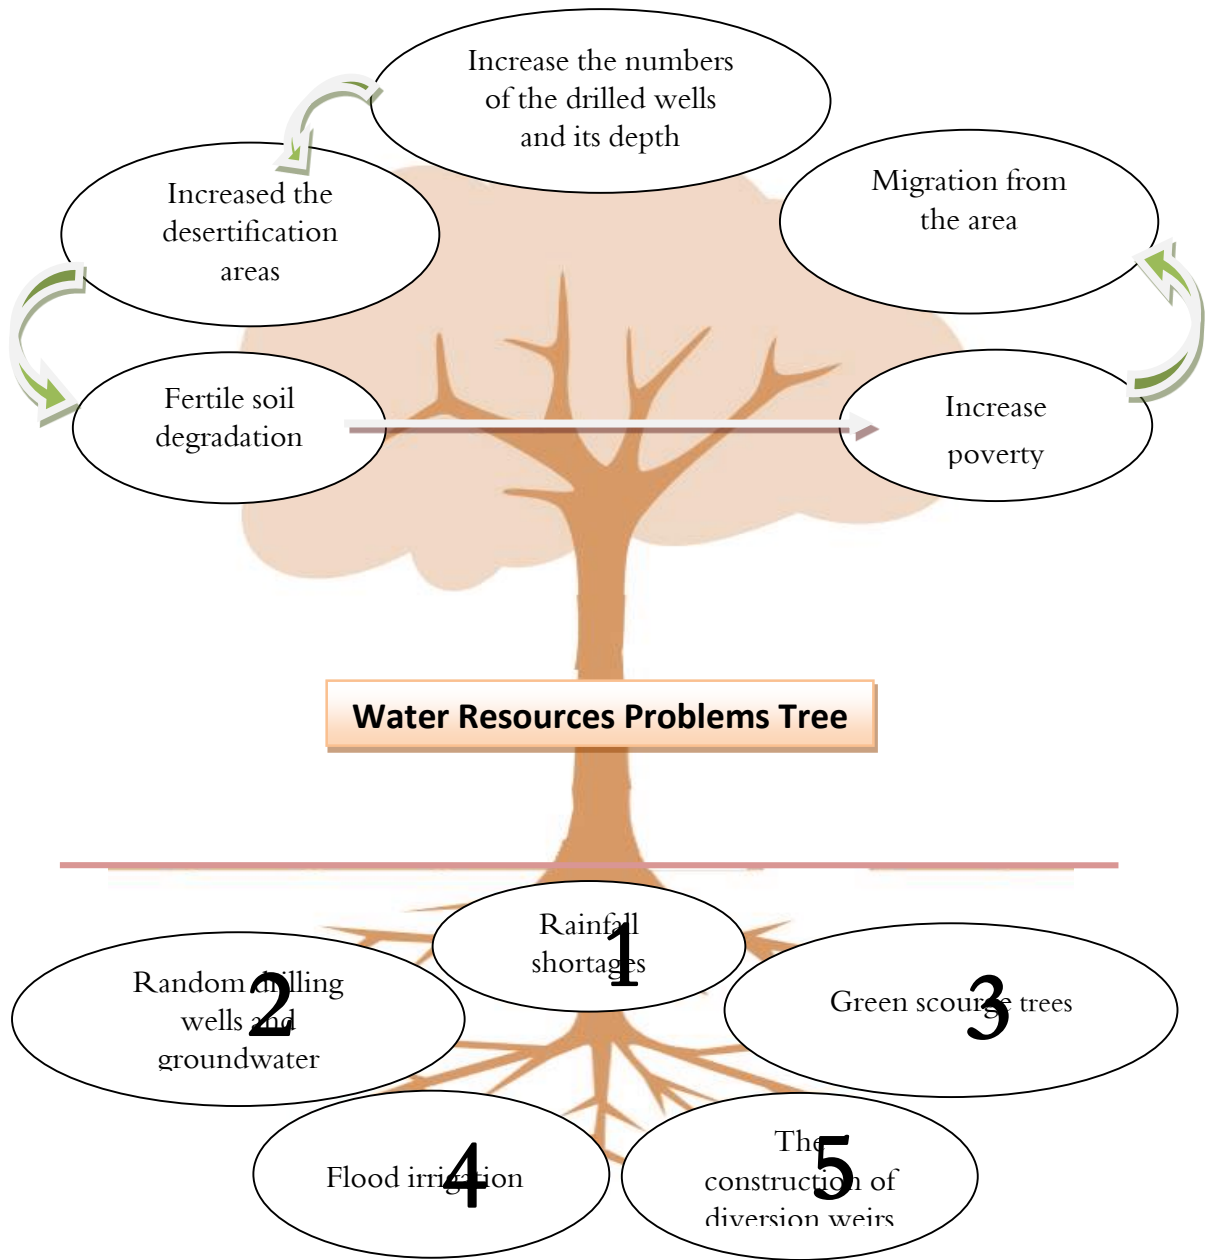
Increase the numbers of the drilled wells and its depth

Increased the desertification areas

Migration from the area

Fertile soil degradation

Increase poverty

Water Resources Problems Tree

Rainfall shortages 1

Random drilling wells and groundwater 2

Green scourge trees 3

Flood irrigation 4

The construction of diversion weirs 5